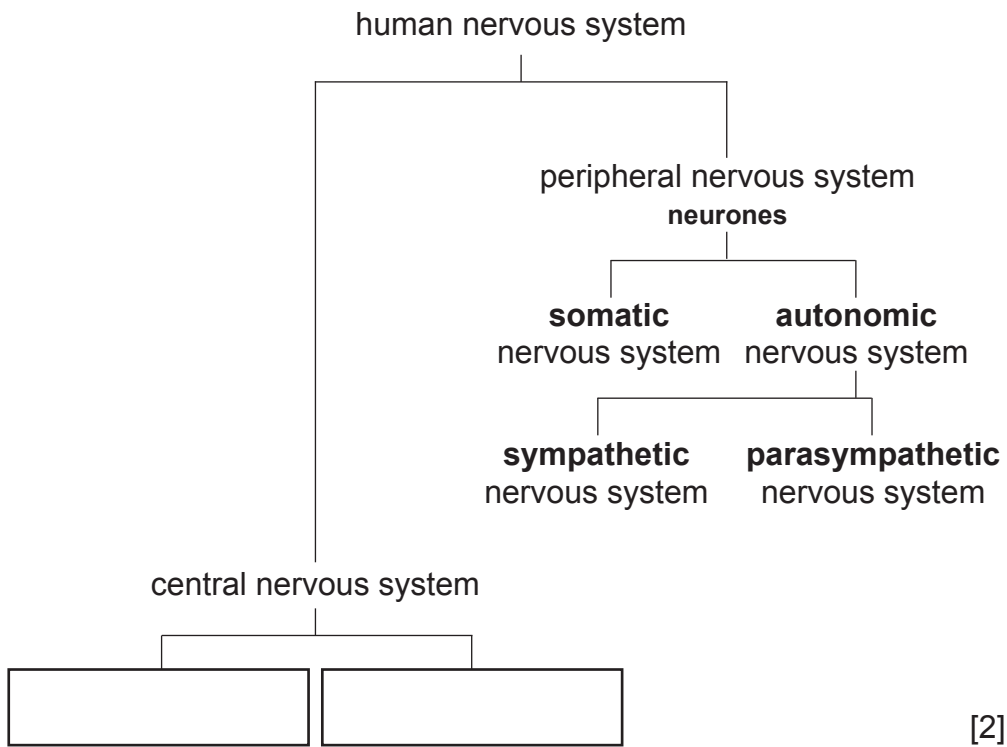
human nervous system

peripheral nervous system
**neurones**

**somatic** nervous system

**autonomic** nervous system

**sympathetic** nervous system

**parasympathetic** nervous system

central nervous system

[2]